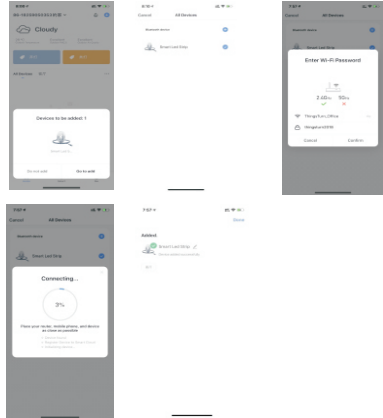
Cloudy

Devices to be added: 1

Do not add

Go to add

Cancel

All Devices

Smart Led Strip

Cancel

All Devices

Enter Wi-Fi Password

2.4Ghz

5Ghz

Cancel

Confirm

Cancel

All Devices

Smart Led Strip

Connecting...

3%

Place your router, mobile phone, and device as close as possible

Done

Added

Smart Led Strip